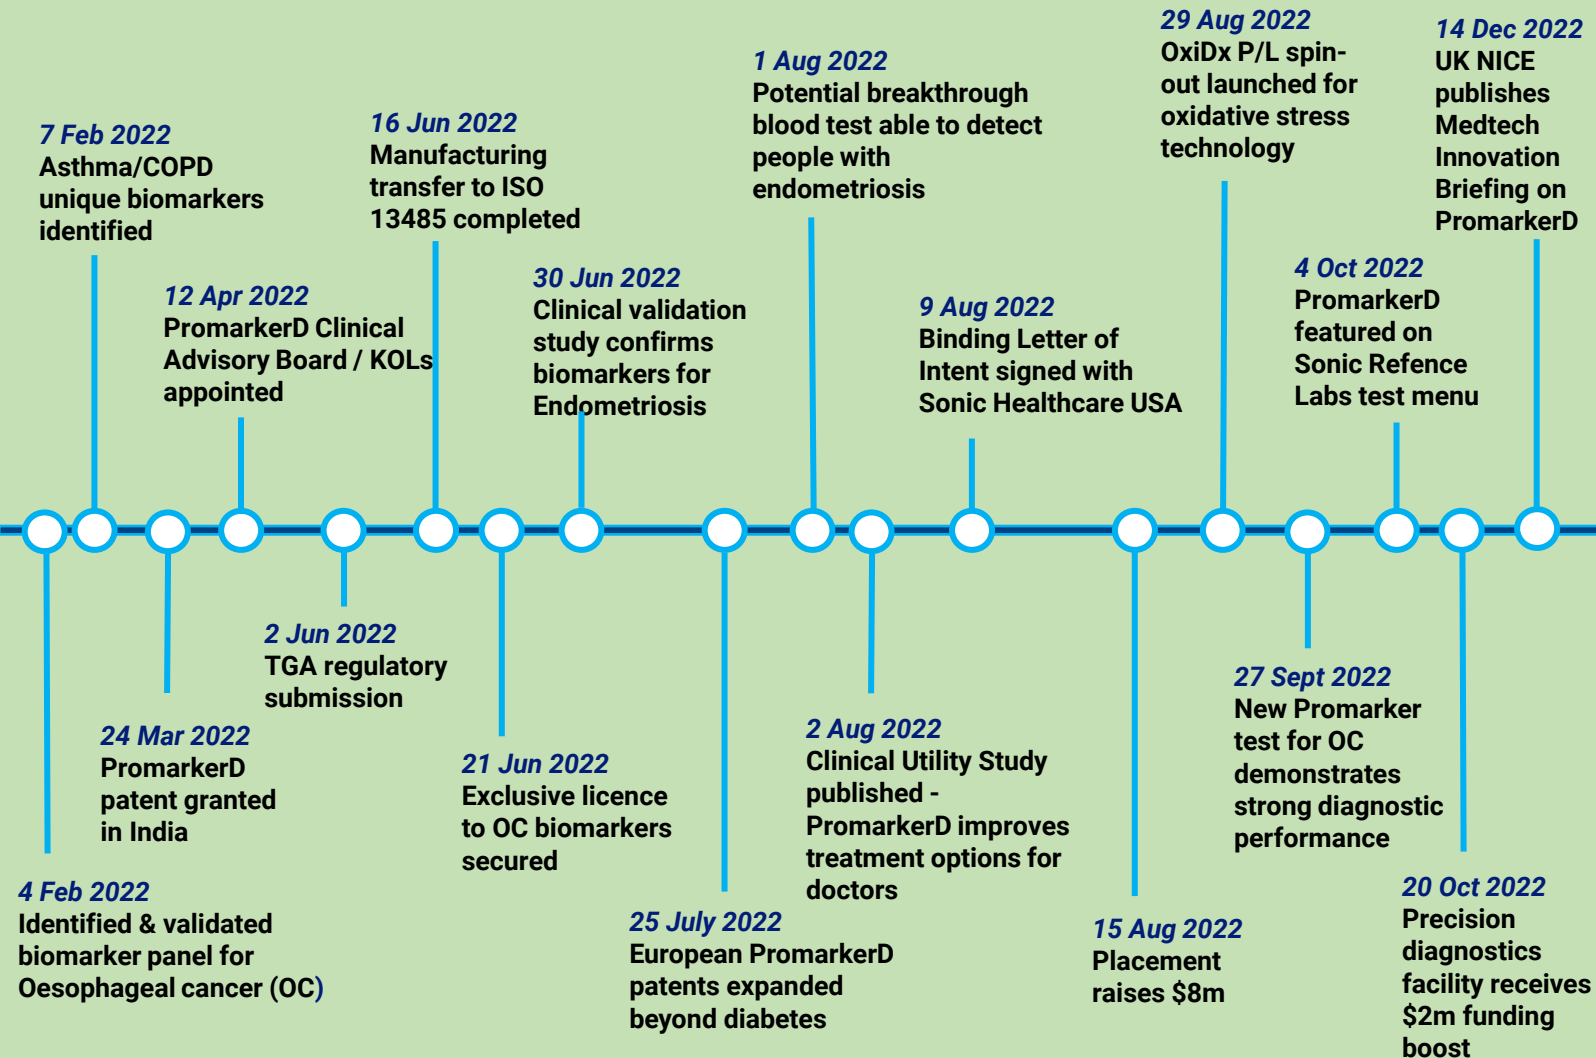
4 Feb 2022
Identified & validated biomarker panel for Oesophageal cancer (OC)

7 Feb 2022
Asthma/COPD unique biomarkers identified

24 Mar 2022
PromarkerD patent granted in India

12 Apr 2022
PromarkerD Clinical Advisory Board / KOLs appointed

2 Jun 2022
TGA regulatory submission

16 Jun 2022
Manufacturing transfer to ISO 13485 completed

21 Jun 2022
Exclusive licence to OC biomarkers secured

30 Jun 2022
Clinical validation study confirms biomarkers for Endometriosis

25 July 2022
European PromarkerD patents expanded beyond diabetes

1 Aug 2022
Potential breakthrough blood test able to detect people with endometriosis

2 Aug 2022
Clinical Utility Study published - PromarkerD improves treatment options for doctors

9 Aug 2022
Binding Letter of Intent signed with Sonic Healthcare USA

15 Aug 2022
Placement raises $8m

29 Aug 2022
OxiDx P/L spin-out launched for oxidative stress technology

27 Sept 2022
New Promarker test for OC demonstrates strong diagnostic performance

4 Oct 2022
PromarkerD featured on Sonic Refence Labs test menu

20 Oct 2022
Precision diagnostics facility receives $2m funding boost

14 Dec 2022
UK NICE publishes Medtech Innovation Briefing on PromarkerD